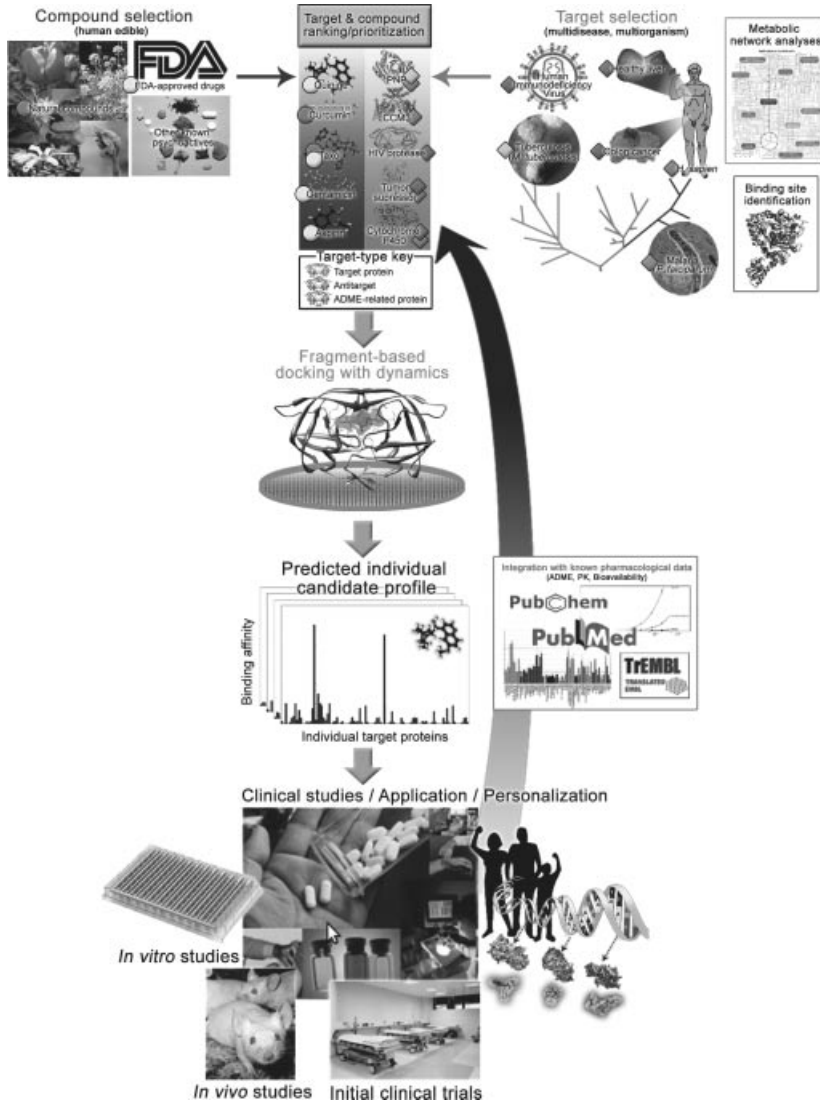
Compound selection
(human edible)

FDA

FDA-approved drugs

Natural compounds

Other known psychoactives

Target & compound ranking/prioritization

Quinine

Curcumin

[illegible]

Gentamicin

Aspirin

PNP

ECM

HIV Protease

Tumor suppressor

Cytochrome P450

Target-type key
Target protein
Antitarget
ADME-related protein

Target selection
(multidisease, multiorganism)

Human Immunodeficiency Virus

Healthy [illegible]

Tuberculosis (M. tuberculosis)

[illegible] cancer

H. sapiens

Malaria (P. falciparum)

Metabolic network analyses

Binding site identification

Fragment-based docking with dynamics

Predicted individual candidate profile

Binding affinity

Individual target proteins

Integration with known pharmacological data
(ADME, PK, Bioavailability)

PubChem

PubMed

TrEMBL

TRANSLATED EMBL

Clinical studies / Application / Personalization

In vitro studies

In vivo studies

Initial clinical trials